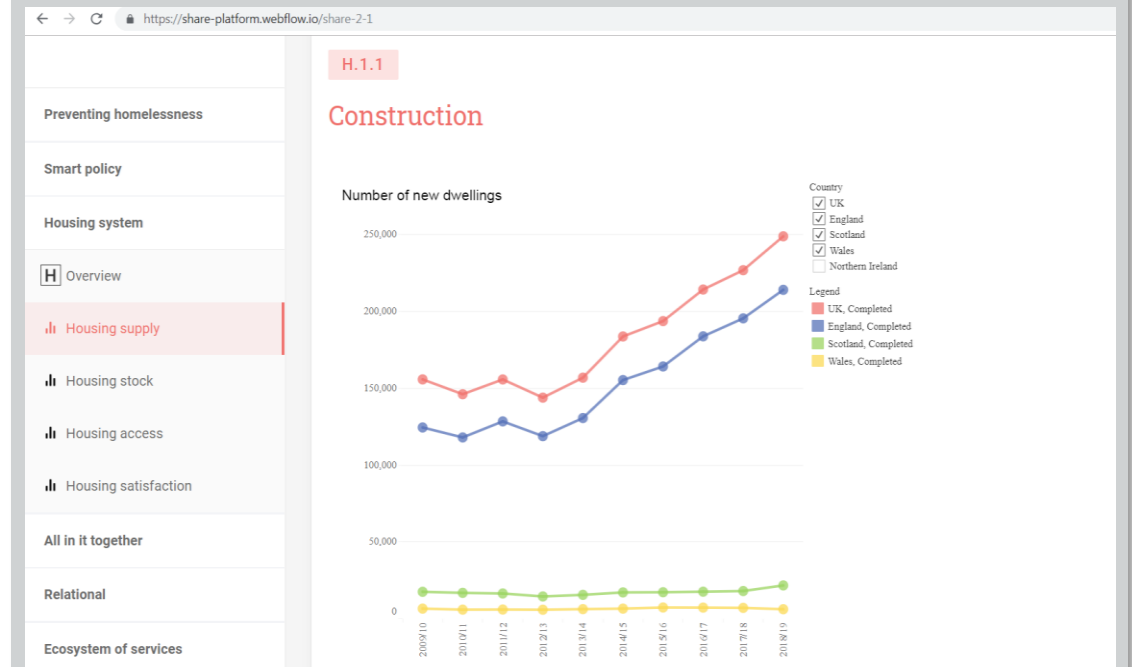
https://share-platform.webflow.io/share-2-1

Preventing homelessness

Smart policy

Housing system

H Overview

Housing supply

Housing stock

Housing access

Housing satisfaction

All in it together

Relational

Ecosystem of services

H.1.1

Construction

Number of new dwellings

Country
UK
England
Scotland
Wales
Northern Ireland

Legend
UK, Completed
England, Completed
Scotland, Completed
Wales, Completed

250,000
200,000
150,000
100,000
50,000
0

2009/10
2010/11
2011/12
2012/13
2013/14
2014/15
2015/16
2016/17
2017/18
2018/19